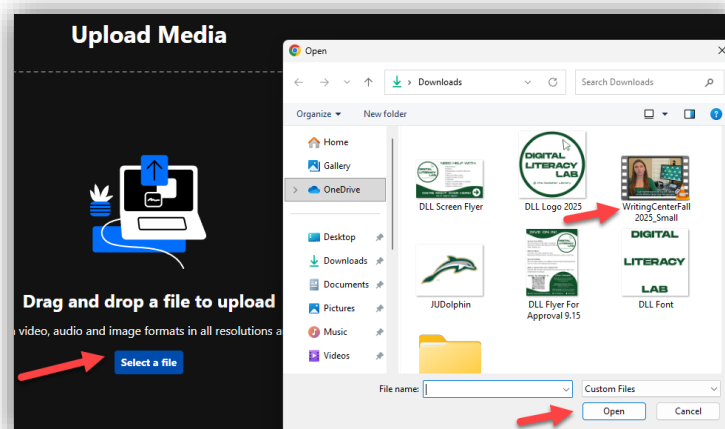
Upload Media

Drag and drop a file to upload

video, audio and image formats in all resolutions a

Select a file

Open

Downloads

Search Downloads

Organize ▾ New folder

Home
Gallery
OneDrive
Desktop
Downloads
Documents
Pictures
Music
Videos

DIGITAL LITERACY LAB

DLL Screen Flyer
DLL Logo 2025
WritingCenterFall2025_Small
JUDolphin
DLL Flyer For Approval 9.15
DIGITAL LITERACY LAB
DLL Font

File name:
Custom Files
Open
Cancel